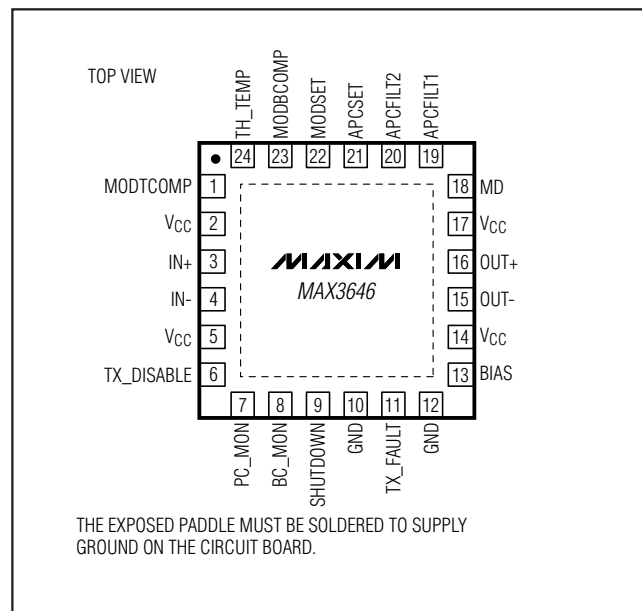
TOP VIEW

TH_TEMP 24
MODBCOMP 23
MODSET 22
APCSET 21
APCFILT2 20
APCFILT1 19

MODTCOMP 1
$V_{CC}$ 2
IN+ 3
IN- 4
$V_{CC}$ 5
TX_DISABLE 6

MAXIM
MAX3646

18 MD
17 $V_{CC}$
16 OUT+
15 OUT-
14 $V_{CC}$
13 BIAS

7 PC_MON
8 BC_MON
9 SHUTDOWN
10 GND
11 TX_FAULT
12 GND

THE EXPOSED PADDLE MUST BE SOLDERED TO SUPPLY GROUND ON THE CIRCUIT BOARD.